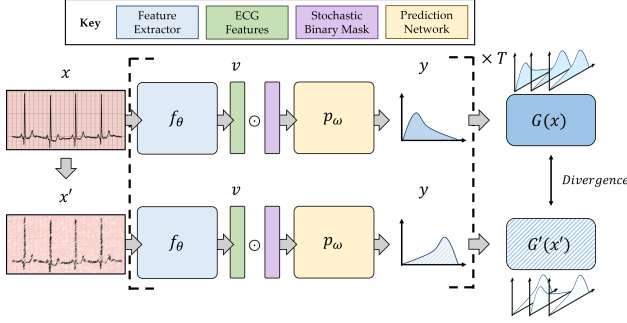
Key
Feature Extractor
ECG Features
Stochastic Binary Mask
Prediction Network

$x$
$v$
$y$
$\times T$
$f_\theta$
$\odot$
$p_\omega$
$G(x)$
Divergence
$x'$
$v$
$y$
$f_\theta$
$\odot$
$p_\omega$
$G'(x')$